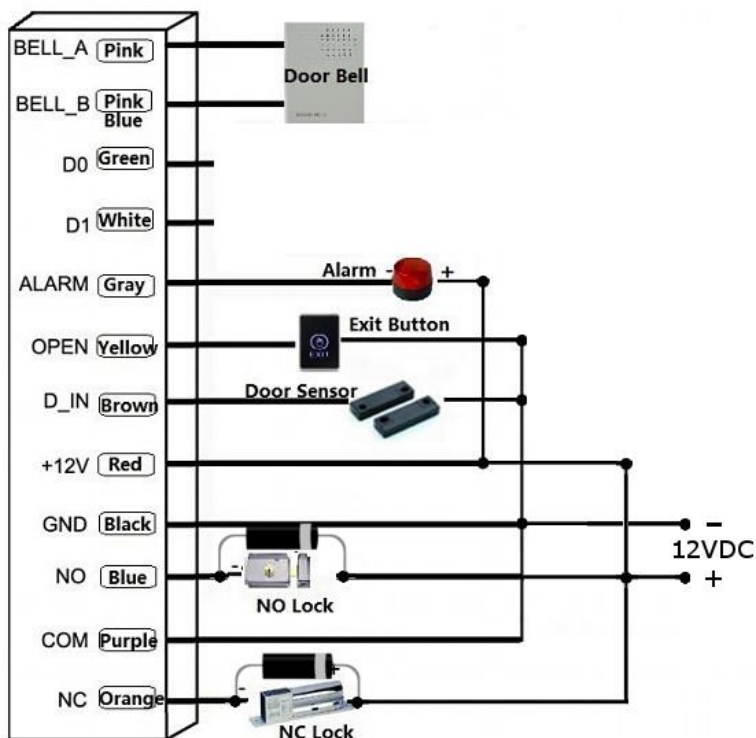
BELL_A Pink
BELL_B Pink Blue
D0 Green
D1 White
ALARM Gray
OPEN Yellow
D_IN Brown
+12V Red
GND Black
NO Blue
COM Purple
NC Orange

Door Bell
Alarm - +
Exit Button
EXIT
Door Sensor
NO Lock
NC Lock
-
12VDC
+